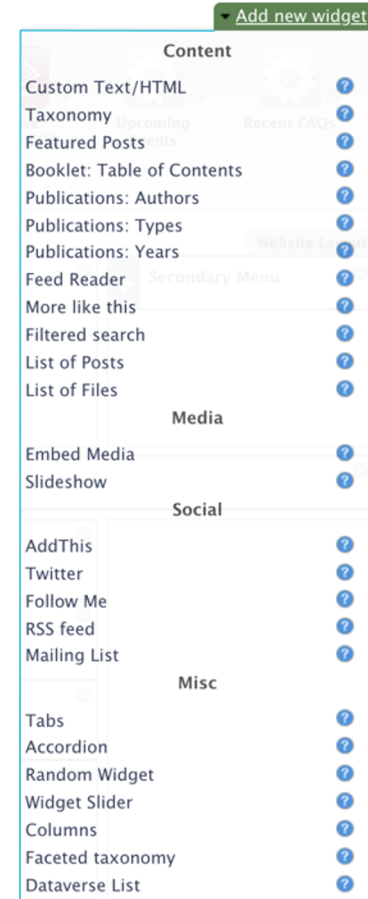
Add new widget

Content

Custom Text/HTML
Taxonomy
Featured Posts
Booklet: Table of Contents
Publications: Authors
Publications: Types
Publications: Years
Feed Reader
More like this
Filtered search
List of Posts
List of Files

Media

Embed Media
Slideshow

Social

AddThis
Twitter
Follow Me
RSS feed
Mailing List

Misc

Tabs
Accordion
Random Widget
Widget Slider
Columns
Faceted taxonomy
Dataverse List